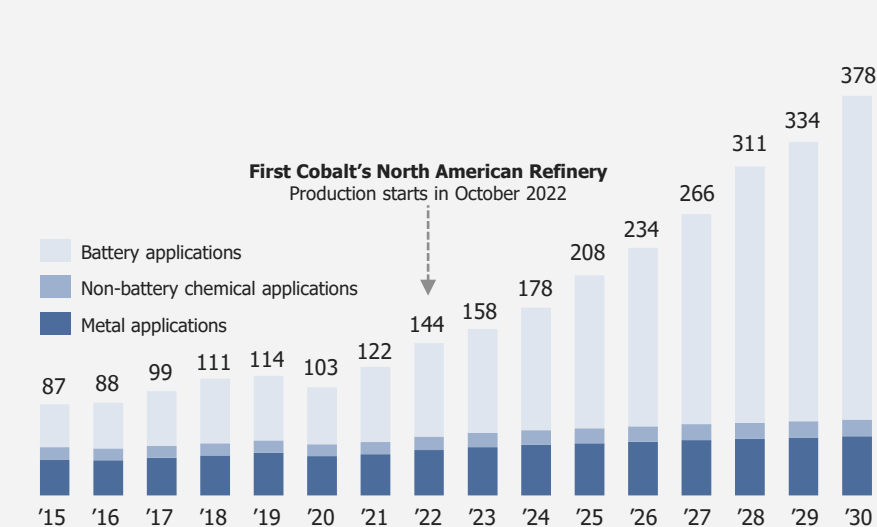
First Cobalt's North American Refinery
Production starts in October 2022

Battery applications
Non-battery chemical applications
Metal applications

87 88 99 111 114 103 122 144 158 178 208 234 266 311 334 378

'15 '16 '17 '18 '19 '20 '21 '22 '23 '24 '25 '26 '27 '28 '29 '30